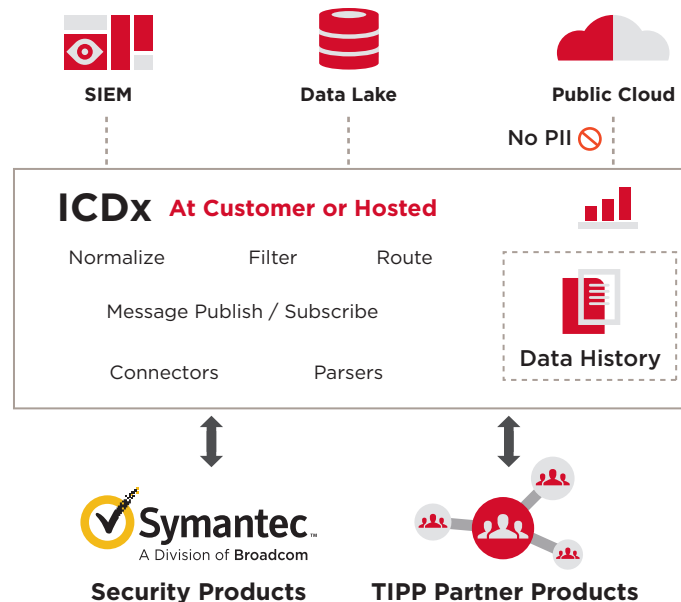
SIEM

Data Lake

Public Cloud

No PII

ICDx At Customer or Hosted

Normalize

Filter

Route

Message Publish / Subscribe

Connectors

Parsers

Data History

Symantec.
A Division of Broadcom

Security Products

TIPP Partner Products